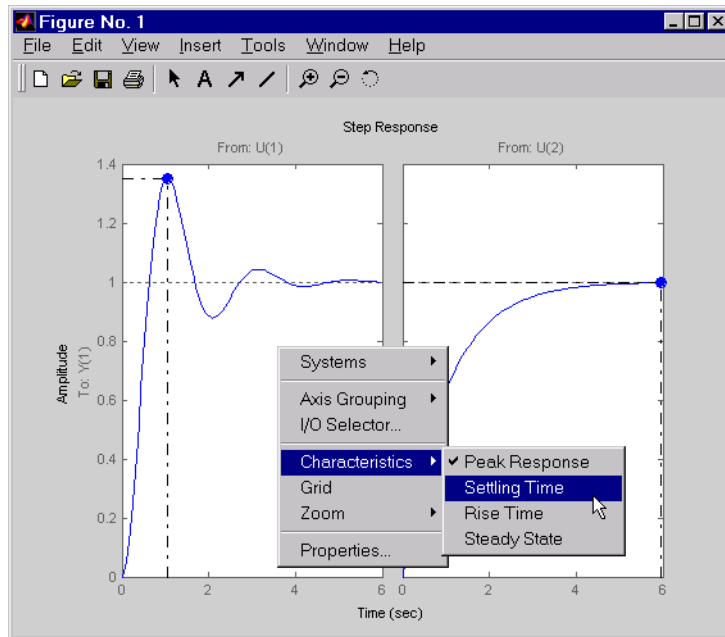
Figure No. 1

File Edit View Insert Tools Window Help

Step Response

From: U(1)

From: U(2)

1.4
1.2
1
0.8
0.6
0.4
0.2
0

Amplitude
To: Y(1)

0 2 4 6

0 2 4 6

Time (sec)

Systems
Axis Grouping
I/O Selector...
Characteristics
Grid
Zoom
Properties...

✔ Peak Response
Settling Time
Rise Time
Steady State